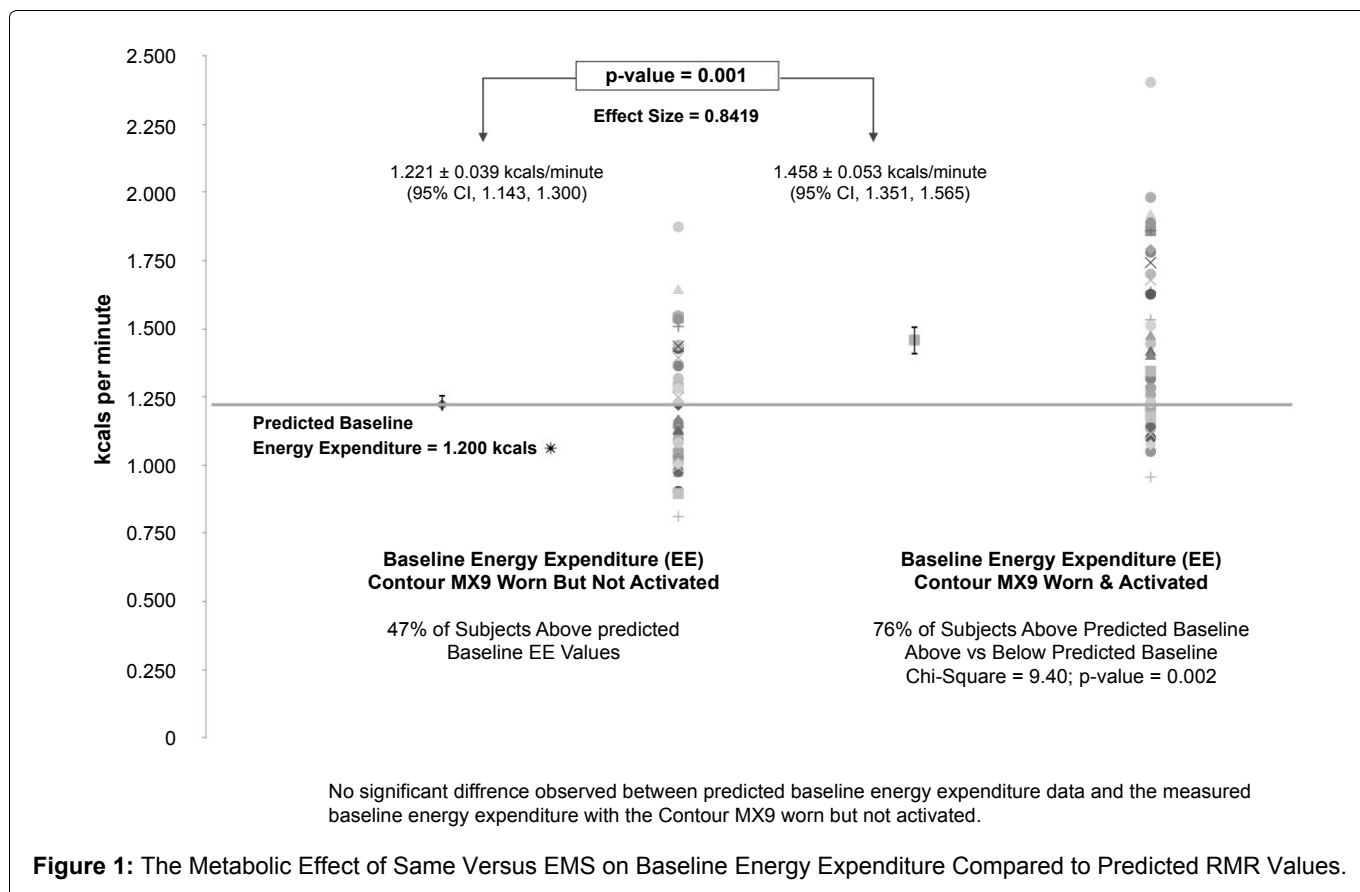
2.500
2.250
2.000
1.750
1.500
1.250
1.000
0.750
0.500
0.250
0

kcals per minute

p-value = 0.001

Effect Size = 0.8419

1.221 ± 0.039 kcals/minute
(95% CI, 1.143, 1.300)

1.458 ± 0.053 kcals/minute
(95% CI, 1.351, 1.565)

Predicted Baseline
Energy Expenditure = 1.200 kcals ✷

Baseline Energy Expenditure (EE)
Contour MX9 Worn But Not Activated

47% of Subjects Above predicted
Baseline EE Values

Baseline Energy Expenditure (EE)
Contour MX9 Worn & Activated

76% of Subjects Above Predicted Baseline
Above vs Below Predicted Baseline
Chi-Square = 9.40; p-value = 0.002

No significant diffrence observed between predicted baseline energy expenditure data and the measured baseline energy expenditure with the Contour MX9 worn but not activated.

Figure 1: The Metabolic Effect of Same Versus EMS on Baseline Energy Expenditure Compared to Predicted RMR Values.